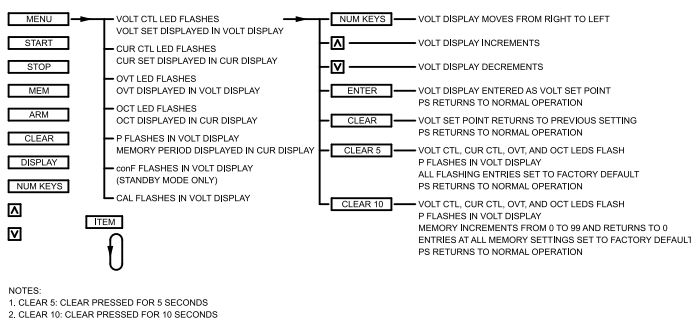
MENU

START

STOP

MEM

ARM

CLEAR

DISPLAY

NUM KEYS

Λ

V

VOLT CTL LED FLASHES
VOLT SET DISPLAYED IN VOLT DISPLAY

CUR CTL LED FLASHES
CUR SET DISPLAYED IN CUR DISPLAY

OVT LED FLASHES
OVT DISPLAYED IN VOLT DISPLAY

OCT LED FLASHES
OCT DISPLAYED IN CUR DISPLAY

P FLASHES IN VOLT DISPLAY
MEMORY PERIOD DISPLAYED IN CUR DISPLAY

conF FLASHES IN VOLT DISPLAY
(STANDBY MODE ONLY)

CAL FLASHES IN VOLT DISPLAY

ITEM

NUM KEYS — VOLT DISPLAY MOVES FROM RIGHT TO LEFT

Λ — VOLT DISPLAY INCREMENTS

V — VOLT DISPLAY DECREMENTS

ENTER — VOLT DISPLAY ENTERED AS VOLT SET POINT
PS RETURNS TO NORMAL OPERATION

CLEAR — VOLT SET POINT RETURNS TO PREVIOUS SETTING
PS RETURNS TO NORMAL OPERATION

CLEAR 5 — VOLT CTL, CUR CTL, OVT, AND OCT LEDS FLASH
P FLASHES IN VOLT DISPLAY
ALL FLASHING ENTRIES SET TO FACTORY DEFAULT
PS RETURNS TO NORMAL OPERATION

CLEAR 10 — VOLT CTL, CUR CTL, OVT, AND OCT LEDS FLASH
P FLASHES IN VOLT DISPLAY
MEMORY INCREMENTS FROM 0 TO 99 AND RETURNS TO 0
ENTRIES AT ALL MEMORY SETTINGS SET TO FACTORY DEFAULT
PS RETURNS TO NORMAL OPERATION

NOTES:
1. CLEAR 5: CLEAR PRESSED FOR 5 SECONDS
2. CLEAR 10: CLEAR PRESSED FOR 10 SECONDS